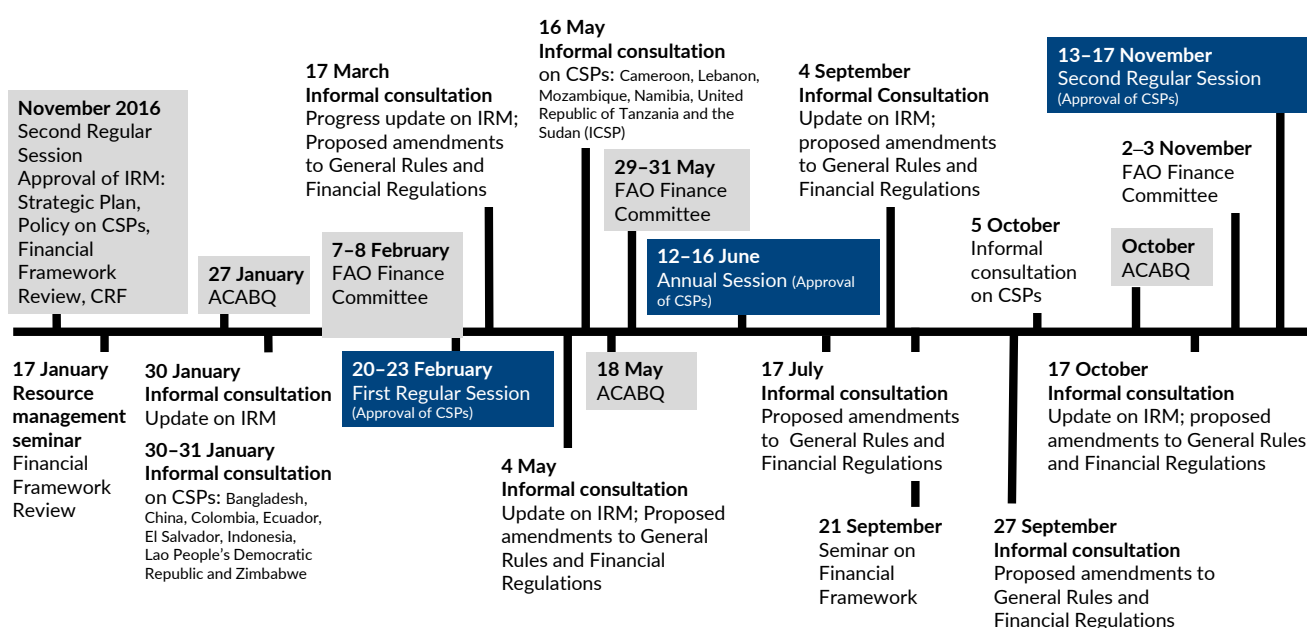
November 2016
Second Regular Session
Approval of IRM: Strategic Plan, Policy on CSPs, Financial Framework Review, CRF

27 January
ACABQ

17 March
Informal consultation
Progress update on IRM; Proposed amendments to General Rules and Financial Regulations

7–8 February
FAO Finance Committee

16 May
Informal consultation
on CSPs: Cameroon, Lebanon, Mozambique, Namibia, United Republic of Tanzania and the Sudan (ICSP)

29–31 May
FAO Finance Committee

12–16 June
Annual Session (Approval of CSPs)

4 September
Informal Consultation
Update on IRM; proposed amendments to General Rules and Financial Regulations

5 October
Informal consultation on CSPs

13–17 November
Second Regular Session
(Approval of CSPs)

2–3 November
FAO Finance Committee

October
ACABQ

17 January
Resource management seminar
Financial Framework Review

30 January
Informal consultation
Update on IRM

30–31 January
Informal consultation
on CSPs: Bangladesh, China, Colombia, Ecuador, El Salvador, Indonesia, Lao People's Democratic Republic and Zimbabwe

20–23 February
First Regular Session
(Approval of CSPs)

18 May
ACABQ

4 May
Informal consultation
Update on IRM; Proposed amendments to General Rules and Financial Regulations

17 July
Informal consultation
Proposed amendments to General Rules and Financial Regulations

21 September
Seminar on Financial Framework

27 September
Informal consultation
Proposed amendments to General Rules and Financial Regulations

17 October
Informal consultation
Update on IRM; proposed amendments to General Rules and Financial Regulations